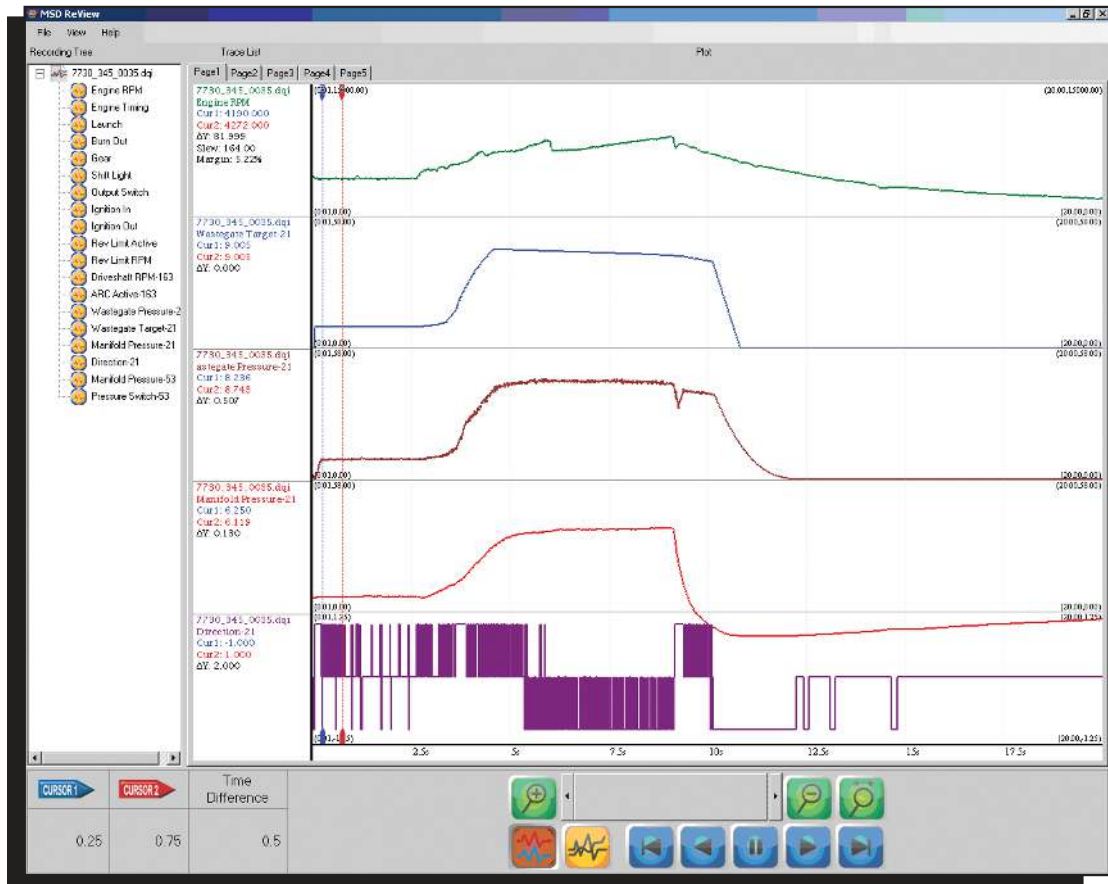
MSD ReView

File View Help

Recording Tree

Trace List

Plot

7730_345_0035.dqi
Engine RPM
Engine Timing
Launch
Burn Out
Gear
Shift Light
Output Switch
Ignition In
Ignition Out
Rev Limit Active
Rev Limit RPM
Driveshaft RPM-163
ARC Active-163
Wastegate Pressure-2
Wastegate Target-21
Manifold Pressure-21
Direction-21
Manifold Pressure-53
Pressure Switch-53

Page1 Page2 Page3 Page4 Page5

7730_345_0035.dqi
Engine RPM
Cur1: 4190.000
Cur2: 4272.000
ΔY: 81.999
Slew: 164.00
Margin: 3.22%

(0.01,15000.00)
(20.00,15000.00)
(0.01,0.00)
(20.00,0.00)

7730_345_0035.dqi
Wastegate Target-21
Cur1: 9.005
Cur2: 9.005
ΔY: 0.000

(0.01,50.00)
(20.00,50.00)
(0.01,0.00)
(20.00,0.00)

7730_345_0035.dqi
astegate Pressure-21
Cur1: 8.236
Cur2: 8.748
ΔY: 0.507

(0.01,50.00)
(20.00,50.00)
(0.01,0.00)
(20.00,0.00)

7730_345_0035.dqi
Manifold Pressure-21
Cur1: 6.250
Cur2: 6.119
ΔY: 0.130

(0.01,50.00)
(20.00,50.00)
(0.01,0.00)
(20.00,0.00)

7730_345_0035.dqi
Direction-21
Cur1: -1.000
Cur2: 1.000
ΔY: 2.000

(0.01,1.25)
(20.00,1.25)
(0.01,-1.25)
(20.00,-1.25)

2.5s 5s 7.5s 10s 12.5s 15s 17.5s

CURSOR 1
CURSOR 2
Time Difference

0.25
0.75
0.5